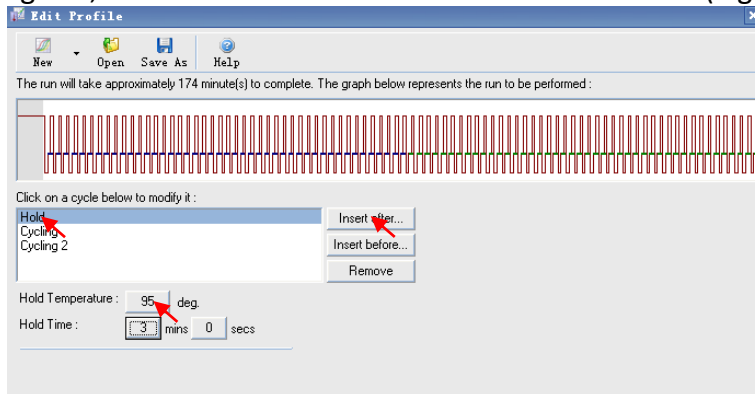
Edit Profile

New Open Save As Help

The run will take approximately 174 minute(s) to complete. The graph below represents the run to be performed :

Click on a cycle below to modify it :

Hold
Cycling
Cycling 2

Insert after...
Insert before...
Remove

Hold Temperature : 95 deg.

Hold Time : 3 mins 0 secs